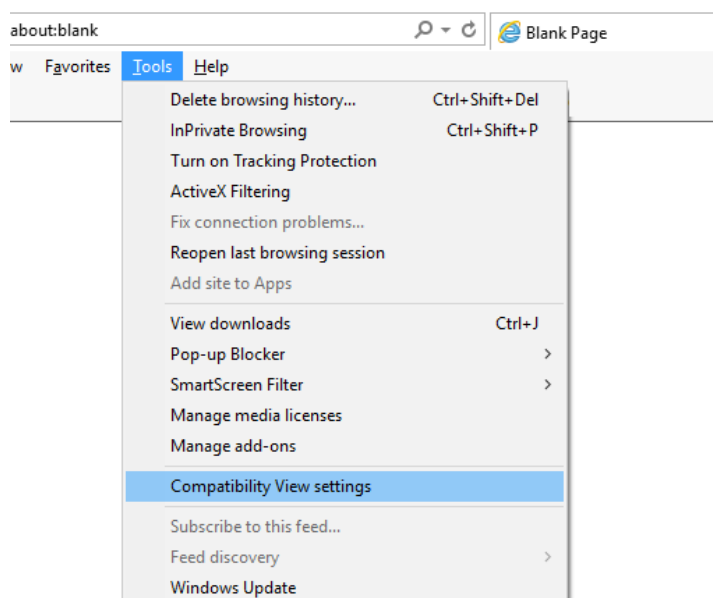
about:blank

Blank Page

w Favorites Tools Help

Delete browsing history... Ctrl+Shift+Del
InPrivate Browsing Ctrl+Shift+P
Turn on Tracking Protection
ActiveX Filtering
Fix connection problems...
Reopen last browsing session
Add site to Apps

View downloads Ctrl+J
Pop-up Blocker
SmartScreen Filter
Manage media licenses
Manage add-ons

Compatibility View settings

Subscribe to this feed...
Feed discovery
Windows Update